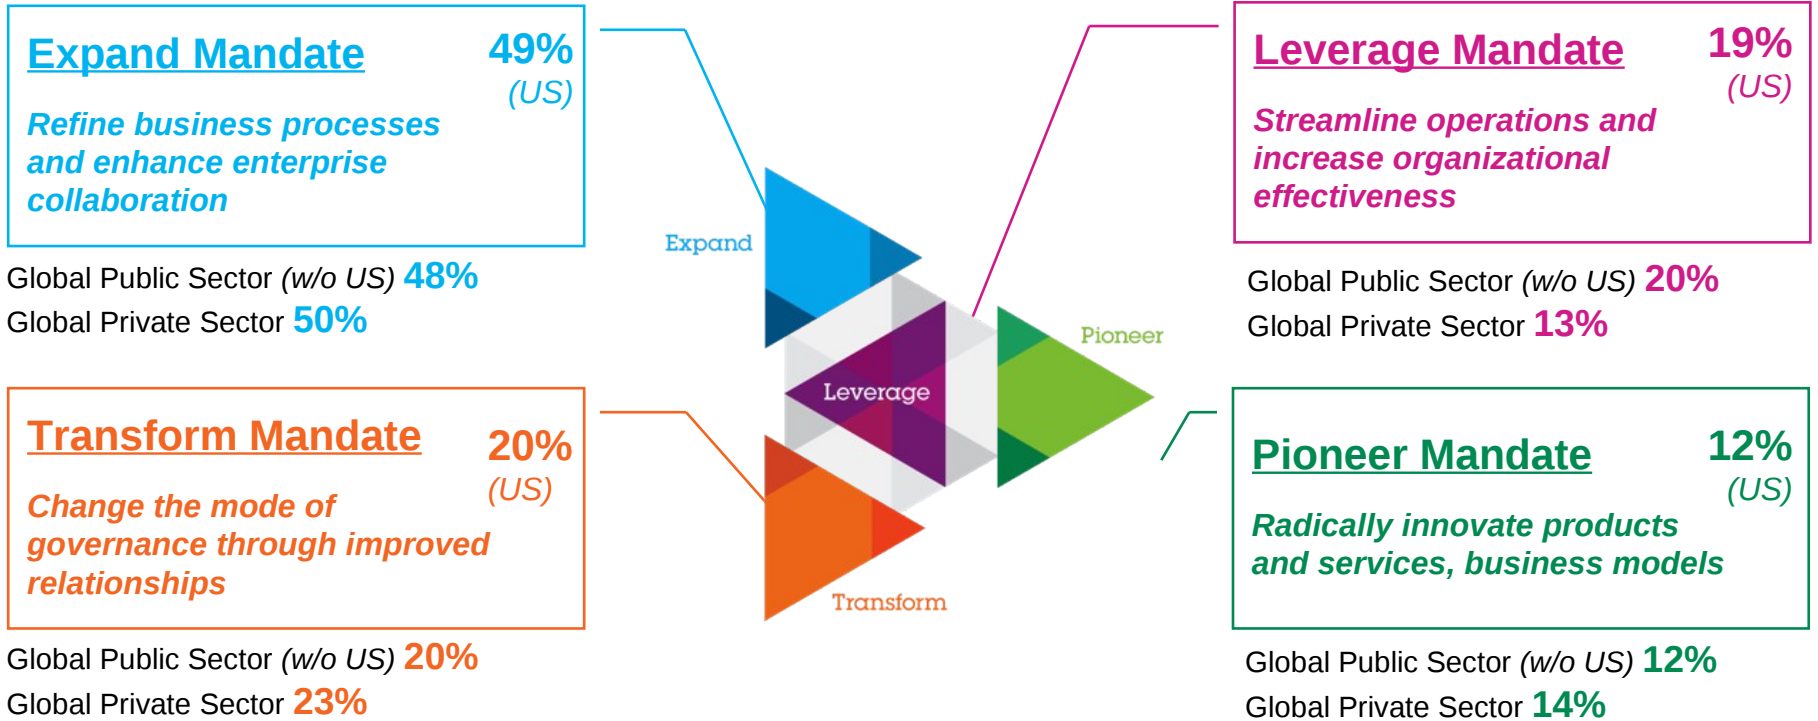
Expand Mandate
49%
(US)
Refine business processes and enhance enterprise collaboration

Global Public Sector (w/o US) 48%
Global Private Sector 50%

Leverage Mandate
19%
(US)
Streamline operations and increase organizational effectiveness

Global Public Sector (w/o US) 20%
Global Private Sector 13%

Expand
Leverage
Pioneer
Transform

Transform Mandate
20%
(US)
Change the mode of governance through improved relationships

Global Public Sector (w/o US) 20%
Global Private Sector 23%

Pioneer Mandate
12%
(US)
Radically innovate products and services, business models

Global Public Sector (w/o US) 12%
Global Private Sector 14%